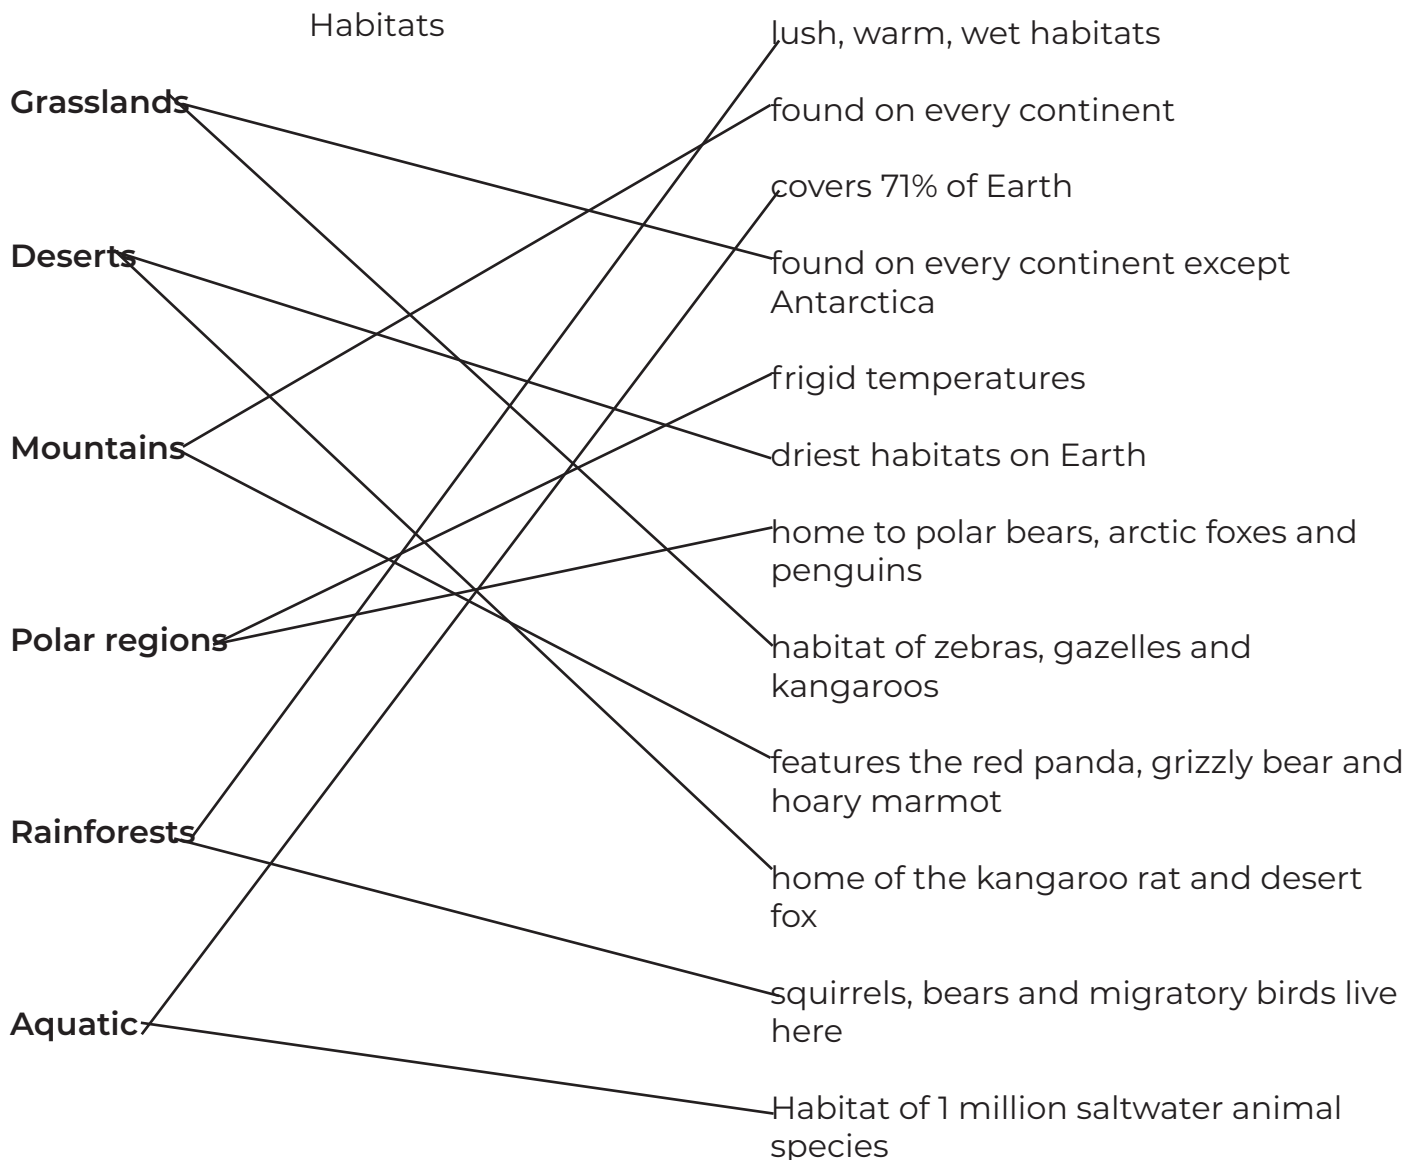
Habitats

Grasslands

Deserts

Mountains

Polar regions

Rainforests

Aquatic

lush, warm, wet habitats

found on every continent

covers 71% of Earth

found on every continent except Antarctica

frigid temperatures

driest habitats on Earth

home to polar bears, arctic foxes and penguins

habitat of zebras, gazelles and kangaroos

features the red panda, grizzly bear and hoary marmot

home of the kangaroo rat and desert fox

squirrels, bears and migratory birds live here

Habitat of 1 million saltwater animal species